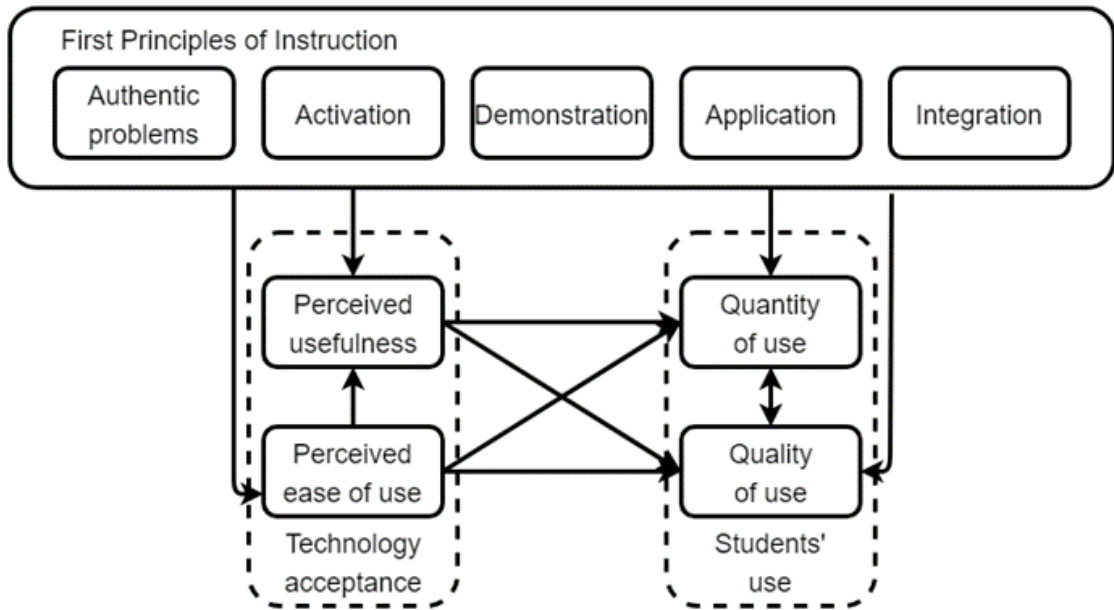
First Principles of Instruction

Authentic problems

Activation

Demonstration

Application

Integration

Perceived usefulness

Perceived ease of use

Technology acceptance

Quantity of use

Quality of use

Students' use